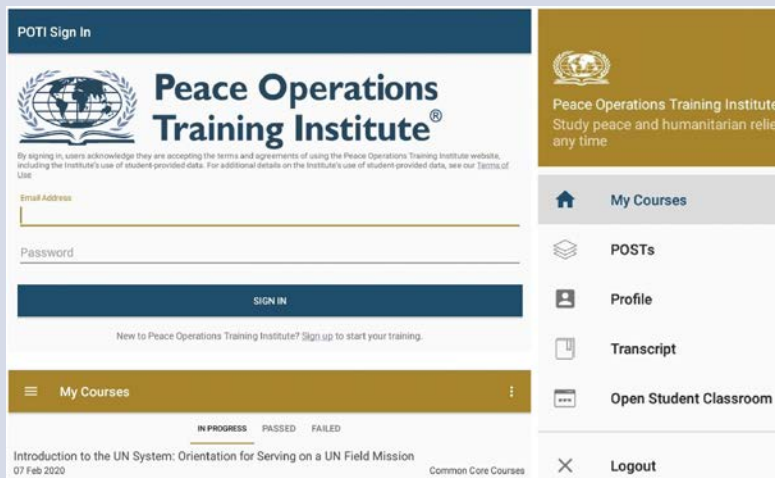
POTI Sign In

Peace Operations Training Institute®

By signing in, users acknowledge they are accepting the terms and agreements of using the Peace Operations Training Institute website, including the Institute's use of student-provided data. For additional details on the Institute's use of student-provided data, see our Terms of Use

Email Address

Password

SIGN IN

New to Peace Operations Training Institute? Sign up to start your training.

My Courses

IN PROGRESS PASSED FAILED

Introduction to the UN System: Orientation for Serving on a UN Field Mission
07 Feb 2020 Common Core Courses

Peace Operations Training Institute
Study peace and humanitarian relie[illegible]
any time

My Courses

POSTs

Profile

Transcript

Open Student Classroom

Logout